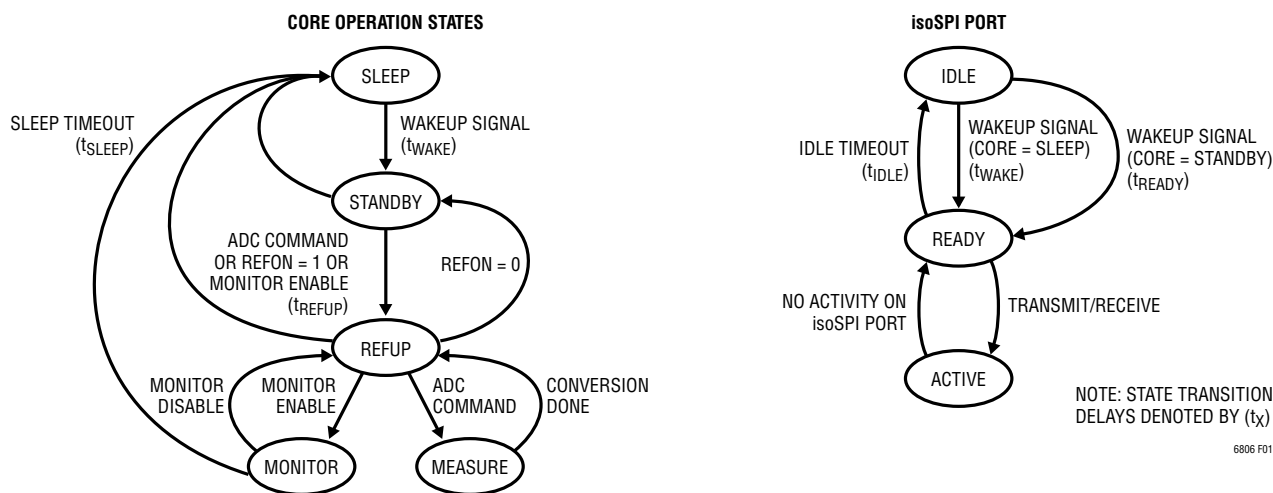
CORE OPERATION STATES

SLEEP

SLEEP TIMEOUT ($t_{SLEEP}$)

WAKEUP SIGNAL ($t_{WAKE}$)

STANDBY

ADC COMMAND OR REFON = 1 OR MONITOR ENABLE ($t_{REFUP}$)

REFON = 0

REFUP

MONITOR DISABLE

MONITOR ENABLE

ADC COMMAND

CONVERSION DONE

MONITOR

MEASURE

isoSPI PORT

IDLE

IDLE TIMEOUT ($t_{IDLE}$)

WAKEUP SIGNAL (CORE = SLEEP) ($t_{WAKE}$)

WAKEUP SIGNAL (CORE = STANDBY) ($t_{READY}$)

READY

NO ACTIVITY ON isoSPI PORT

TRANSMIT/RECEIVE

ACTIVE

NOTE: STATE TRANSITION DELAYS DENOTED BY ($t_X$)

6806 F01